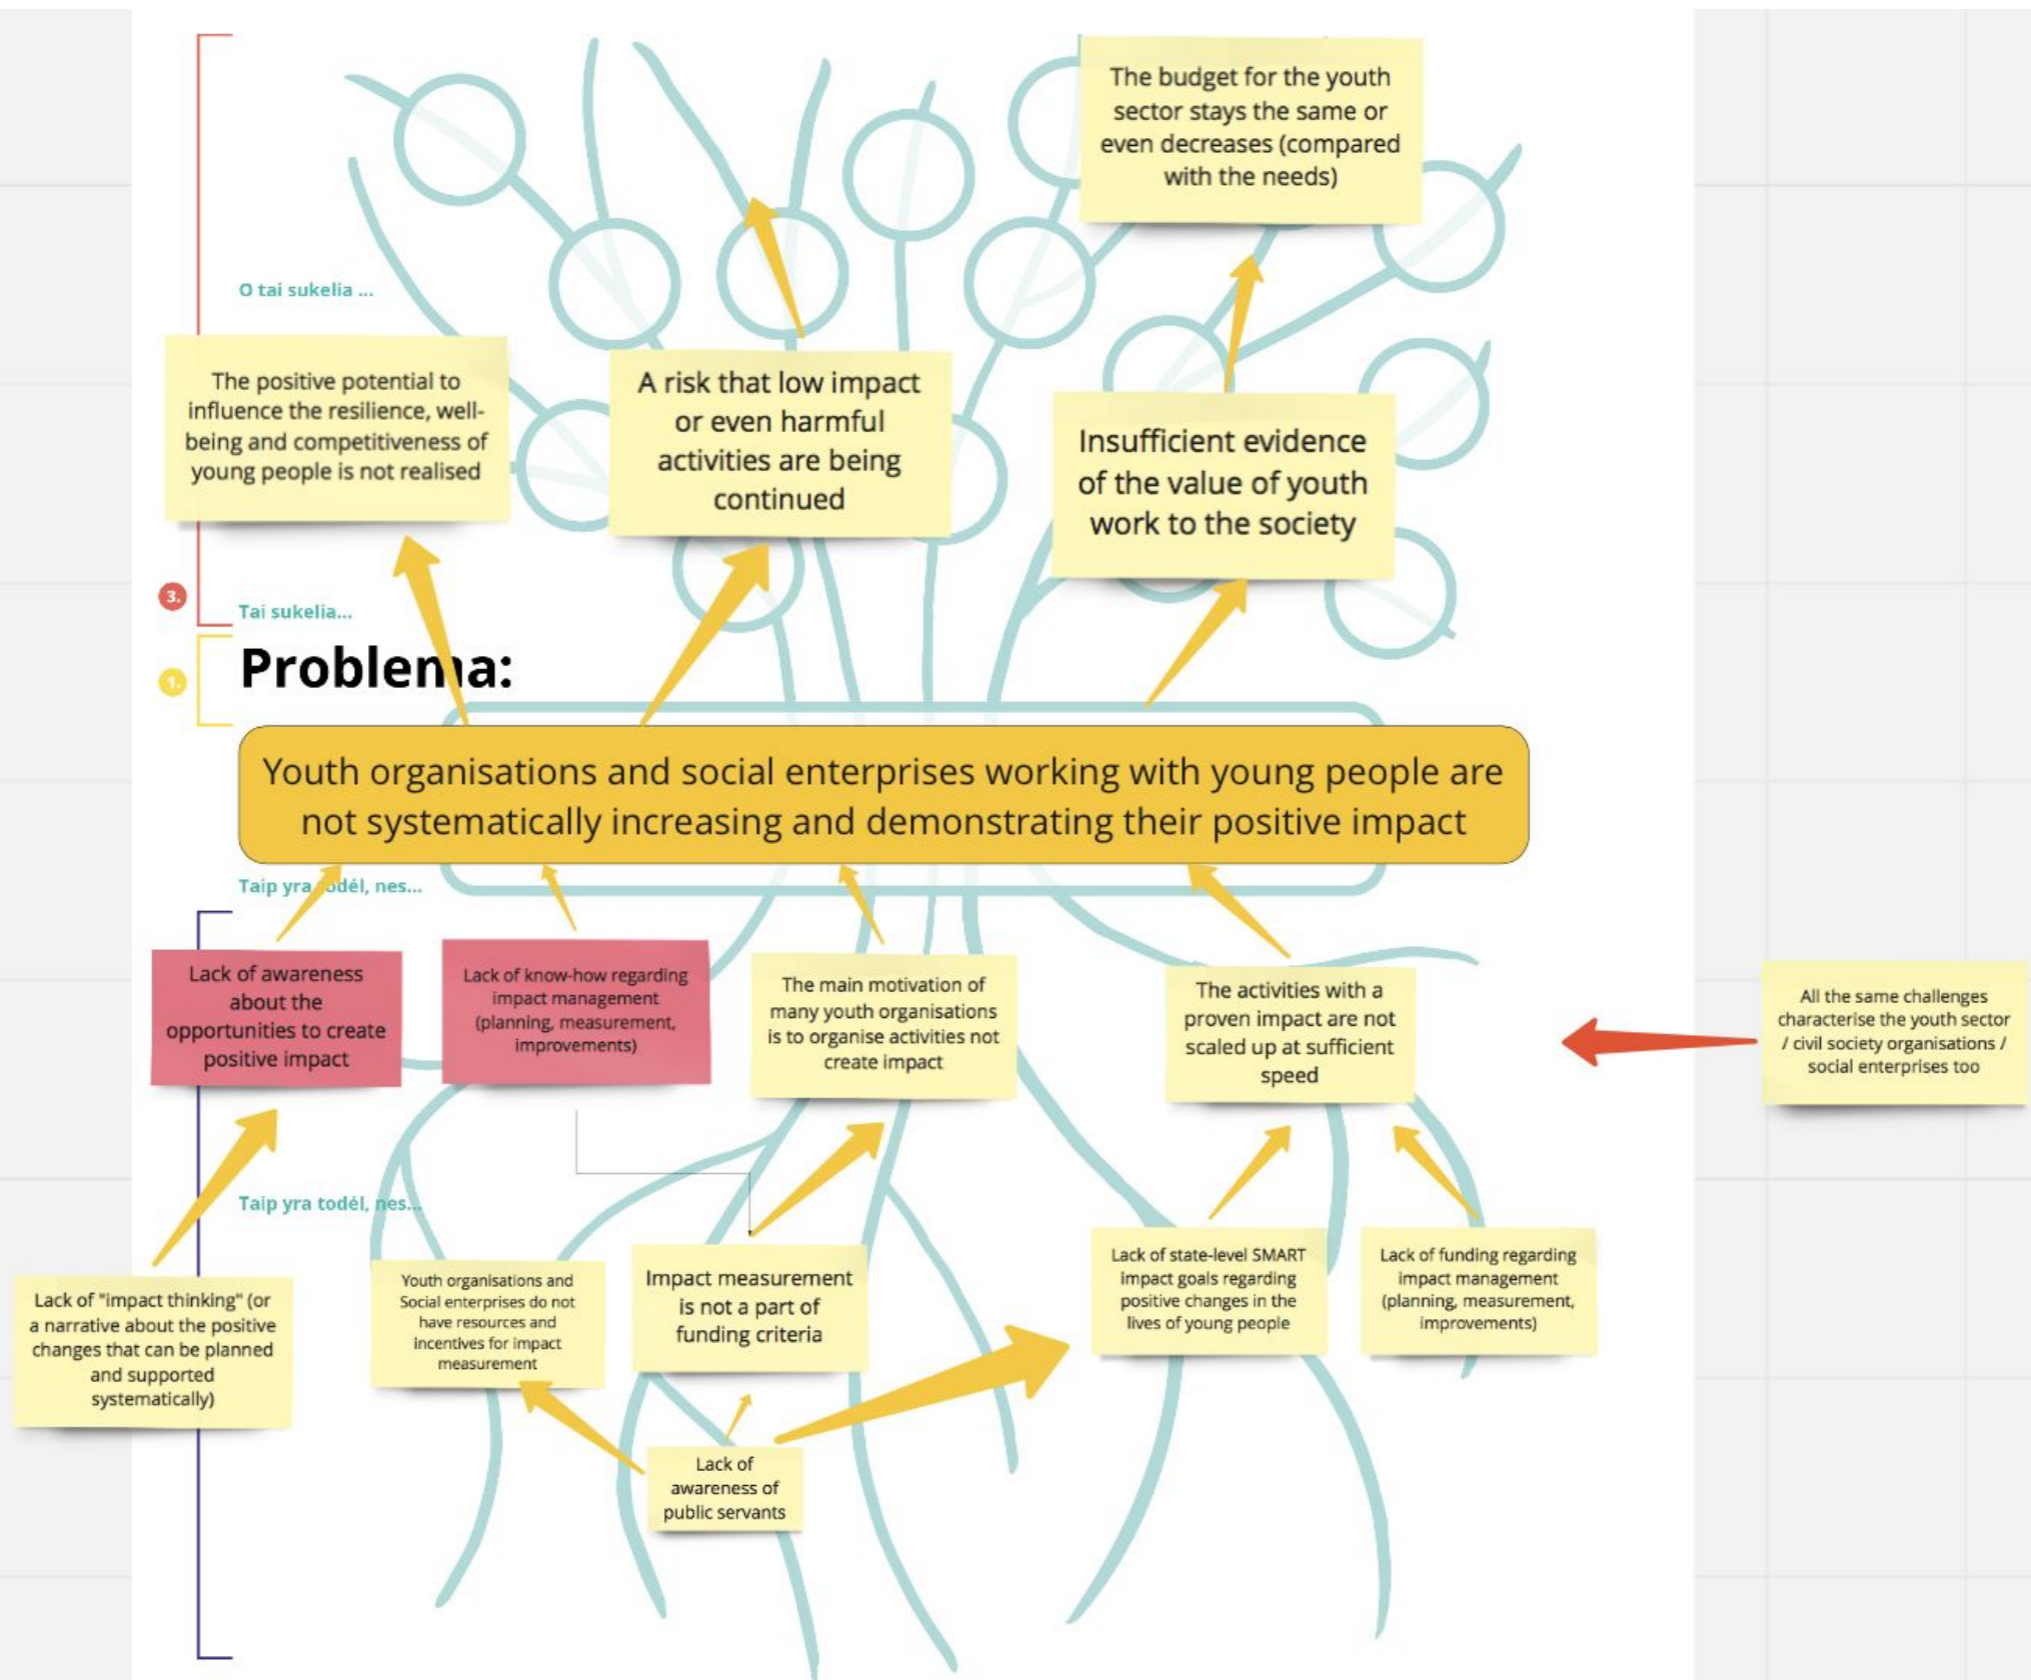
The budget for the youth sector stays the same or even decreases (compared with the needs)

O tai sukelia ...

The positive potential to influence the resilience, well-being and competitiveness of young people is not realised

A risk that low impact or even harmful activities are being continued

Insufficient evidence of the value of youth work to the society

3.

Tai sukelia...

1.

Problema:

Youth organisations and social enterprises working with young people are not systematically increasing and demonstrating their positive impact

Taip yra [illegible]odėl, nes...

Lack of awareness about the opportunities to create positive impact

Lack of know-how regarding impact management (planning, measurement, improvements)

The main motivation of many youth organisations is to organise activities not create impact

The activities with a proven impact are not scaled up at sufficient speed

All the same challenges characterise the youth sector / civil society organisations / social enterprises too

Taip yra todėl, nes...

Lack of "impact thinking" (or a narrative about the positive changes that can be planned and supported systematically)

Youth organisations and Social enterprises do not have resources and incentives for impact measurement

Impact measurement is not a part of funding criteria

Lack of state-level SMART impact goals regarding positive changes in the lives of young people

Lack of funding regarding impact management (planning, measurement, improvements)

Lack of awareness of public servants